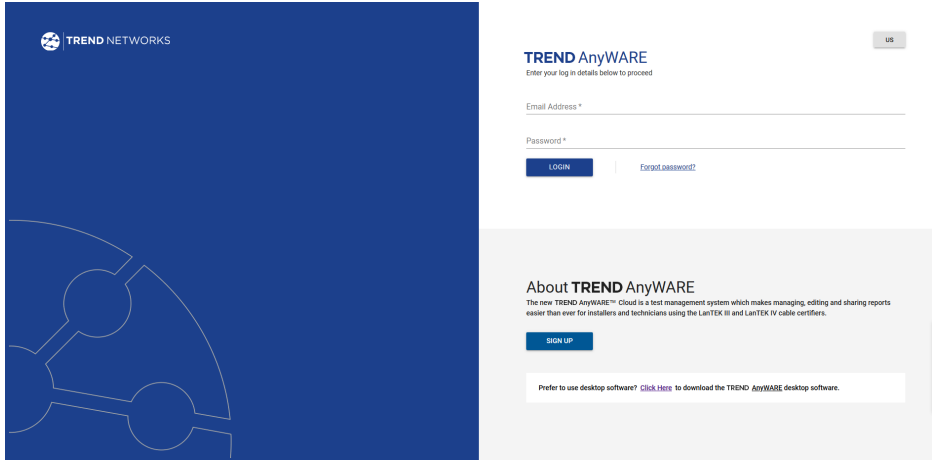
TREND NETWORKS

US

TREND AnyWARE
Enter your log in details below to proceed

Email Address *

Password *

LOGIN

Forgot password?

About TREND AnyWARE
The new TREND AnyWARE™ Cloud is a test management system which makes managing, editing and sharing reports easier than ever for installers and technicians using the LanTEK III and LanTEK IV cable certifiers.

SIGN UP

Prefer to use desktop software? Click Here to download the TREND AnyWARE desktop software.